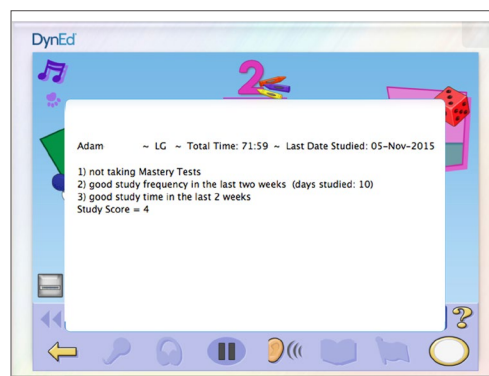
DynEd

Adam ~ LG ~ Total Time: 71:59 ~ Last Date Studied: 05-Nov-2015

1) not taking Mastery Tests
2) good study frequency in the last two weeks (days studied: 10)
3) good study time in the last 2 weeks
Study Score = 4

?